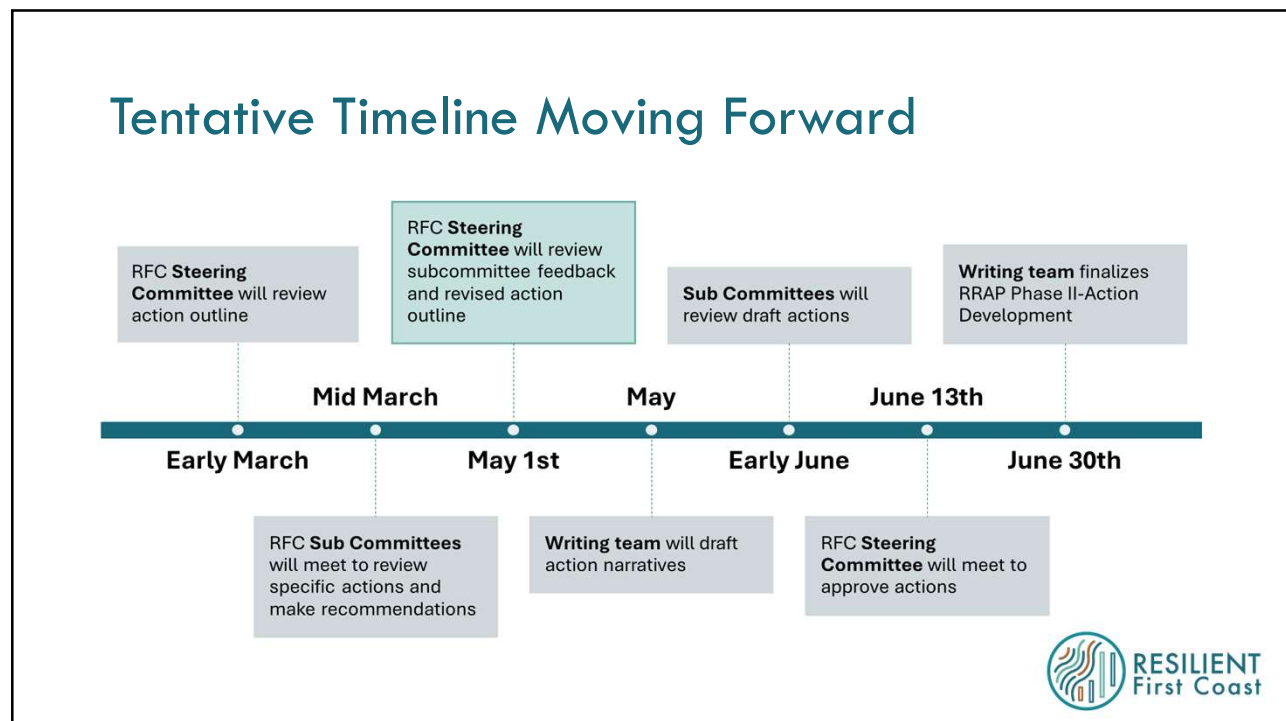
Tentative Timeline Moving Forward

RFC **Steering Committee** will review action outline

Early March

Mid March

RFC **Sub Committees** will meet to review specific actions and make recommendations

RFC **Steering Committee** will review subcommittee feedback and revised action outline

May 1st

May

**Writing team** will draft action narratives

**Sub Committees** will review draft actions

Early June

June 13th

RFC **Steering Committee** will meet to approve actions

**Writing team** finalizes RRAP Phase II-Action Development

June 30th

RESILIENT First Coast